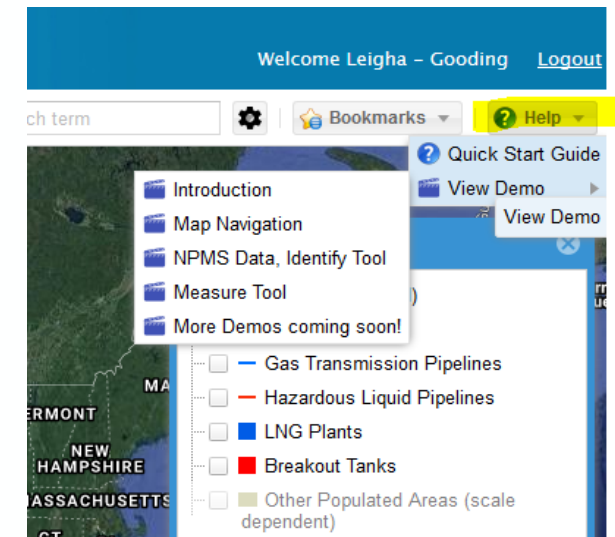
Welcome Leigha - Gooding Logout

ch term

Bookmarks

Help

Quick Start Guide

View Demo

View Demo

Introduction

Map Navigation

NPMS Data, Identify Tool

Measure Tool

More Demos coming soon!

)

Gas Transmission Pipelines

Hazardous Liquid Pipelines

LNG Plants

Breakout Tanks

Other Populated Areas (scale dependent)

MA

ERMONT

NEW HAMPSHIRE

ASSACHUSETTS

CT